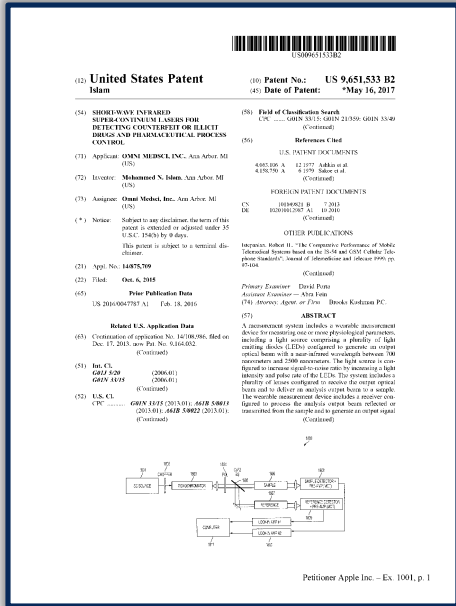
US009651533B2

(12) United States Patent
Islam

(10) Patent No.: US 9,651,533 B2
(45) Date of Patent: *May 16, 2017

(54) SHORT-WAVE INFRARED SUPER-CONTINUUM LASERS FOR DETECTING COUNTERFEIT OR ILLICIT DRUGS AND PHARMACEUTICAL PROCESS CONTROL

(71) Applicant: OMNI MEDSCI, INC., Ann Arbor, MI (US)

(72) Inventor: Mohammed N. Islam, Ann Arbor, MI (US)

(73) Assignee: Omni Medsci, Inc., Ann Arbor, MI (US)

( * ) Notice: Subject to any disclaimer, the term of this patent is extended or adjusted under 35 U.S.C. 154(b) by 0 days.

This patent is subject to a terminal disclaimer.

(21) Appl. No.: 14/875,709

(22) Filed: Oct. 6, 2015

(65) Prior Publication Data
US 2016/0047787 A1 Feb. 18, 2016

Related U.S. Application Data

(63) Continuation of application No. 14/108,986, filed on Dec. 17, 2013, now Pat. No. 9,164,032.
(Continued)

(51) Int. Cl.
G01J 3/28 (2006.01)
G01N 33/15 (2006.01)
(Continued)

(52) U.S. Cl.
CPC ........ G01N 33/15 (2013.01); A61B 5/0013 (2013.01); A61B 5/0022 (2013.01);
(Continued)

(58) Field of Classification Search
CPC ....... G01N 33/15; G01N 21/359; G01N 33/49
(Continued)

(56) References Cited

U.S. PATENT DOCUMENTS

4,063,106 A 12/1977 Ashkin et al.
4,158,750 A 6/1979 Sakoe et al.
(Continued)

FOREIGN PATENT DOCUMENTS

CN 101849824 B 7/2013
DE 102010012987 A1 10/2010
(Continued)

OTHER PUBLICATIONS

Ingvarsen, Robert H., "The Comparative Performance of Mobile Telemedical Systems based on the IS-54 and GSM Cellular Telephone Standards", Journal of Telemedicine and Telecare 1999 pp. 97-104.
(Continued)

Primary Examiner — David Porta
Assistant Examiner — Abra Fein
(74) Attorney, Agent, or Firm — Brooks Kushman P.C.

(57) ABSTRACT

A measurement system includes a wearable measurement device for measuring one or more physiological parameters, including a light source comprising a plurality of light emitting diodes (LEDs) configured to generate an output optical beam with a near-infrared wavelength between 700 nanometers and 2500 nanometers. The light source is configured to increase signal-to-noise ratio by increasing a light intensity and pulse rate of the LEDs. The system includes a plurality of lenses configured to receive the output optical beam and to deliver an analysis output beam to a sample. The wearable measurement device includes a receiver configured to process the analysis output beam reflected or transmitted from the sample and to generate an output signal
(Continued)

DC SOURCE
MONOCHROMATOR
SAMPLE
REFERENCE
COMPUTER
LOCK-IN AMP
LOCK-IN AMP

Petitioner Apple Inc. – Ex. 1001, p. 1